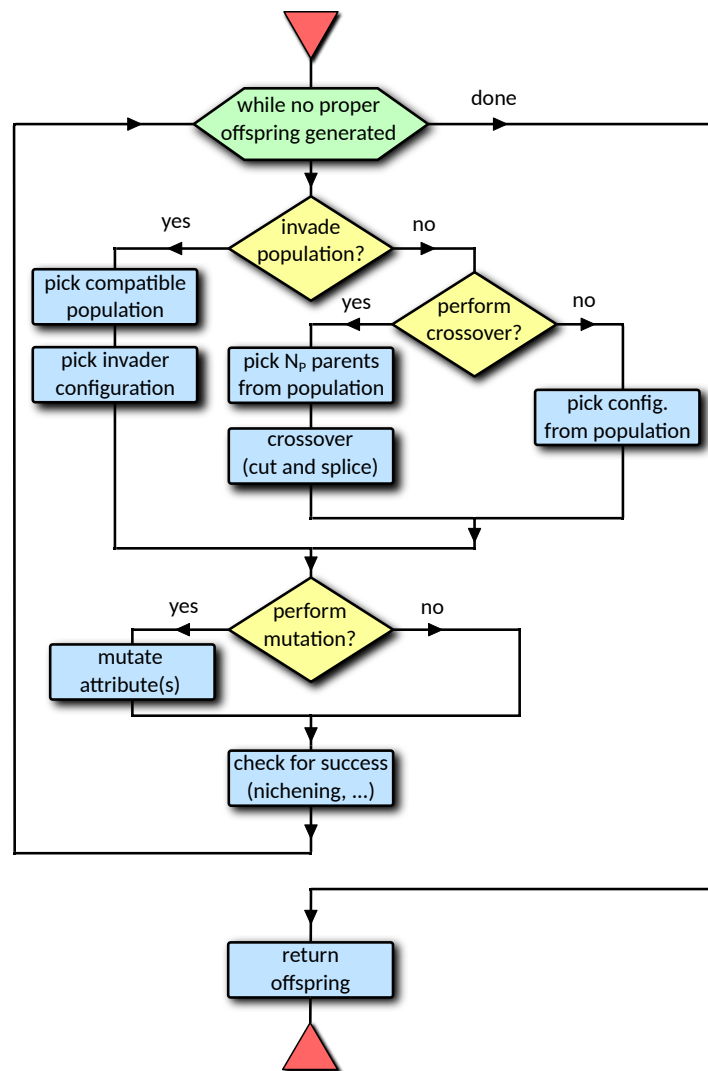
while no proper offspring generated

done

invade population?

yes

no

pick compatible population

pick invader configuration

perform crossover?

yes

no

pick $N_P$ parents from population

crossover (cut and splice)

pick config. from population

perform mutation?

yes

no

mutate attribute(s)

check for success (nichening, ...)

return offspring